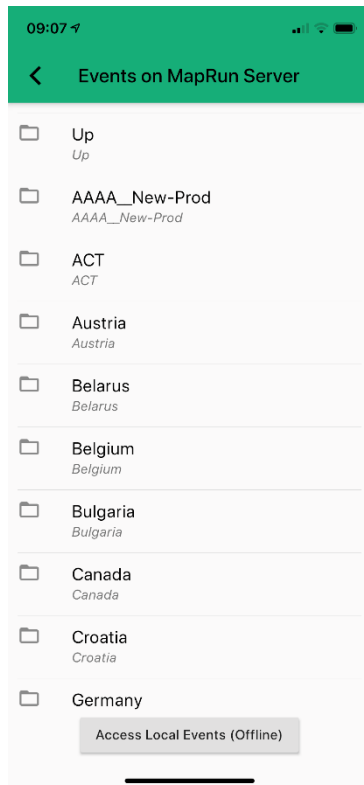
09:07

Events on MapRun Server

Up
Up

AAAA__New-Prod
AAAA__New-Prod

ACT
ACT

Austria
Austria

Belarus
Belarus

Belgium
Belgium

Bulgaria
Bulgaria

Canada
Canada

Croatia
Croatia

Germany

Access Local Events (Offline)